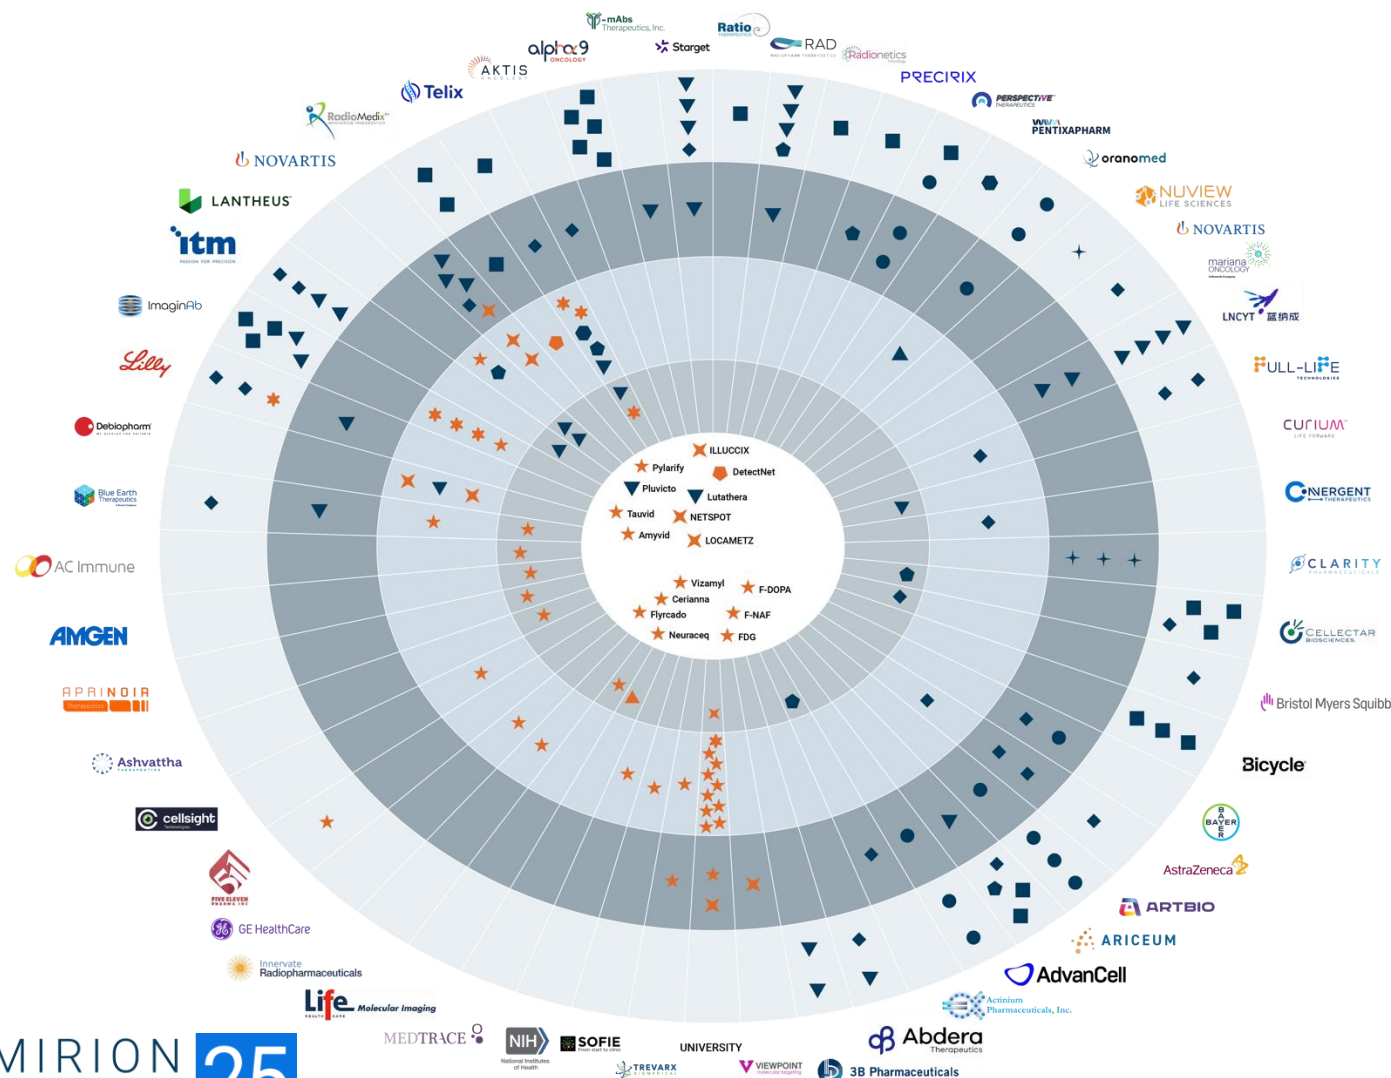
mAbs Therapeutics, Inc.
Ratio
alpha9 ONCOLOGY
Starget
RAD
Radionetics
AKTIS ONCOLOGY
Telix
PRECIRIX
PERSPECTIVE THERAPEUTICS
RadioMedix
PENTIXAPHARM
NOVARTIS
oranomed
NUVIEW LIFE SCIENCES
LANTHEUS
NOVARTIS
itm
mariana ONCOLOGY
ImaginAb
LNCYT 蓝纳成
Lilly
FULL-LIFE TECHNOLOGIES
CURIUM
Debiopharm
Blue Earth Therapeutics
CONVERGENT THERAPEUTICS
CLARITY
AC Immune
AMGEN
CELLECTAR BIOSCIENCES
APRINOIA Therapeutics
Bristol Myers Squibb
Ashvattha
Bicycle
cellsight Technologies
BAYER
AstraZeneca
FIVE ELEVEN PHARMA INC
ARTBIO
GE HealthCare
ARICEUM
Innervate Radiopharmaceuticals
AdvanCell
Actinium Pharmaceuticals, Inc.
Life Molecular Imaging
MEDTRACE
NIH National Institutes of Health
SOFIE
UNIVERSITY
Abdera Therapeutics
TREVARX
VIEWPOINT
3B Pharmaceuticals

ILLUCCIX
Pylarify
DetectNet
Pluvicto
Lutathera
Tauvid
NETSPOT
Amyvid
LOCAMETZ
Vizamyl
F-DOPA
Cerianna
Flyrcado
F-NAF
Neuraceq
FDG

MIRION 25